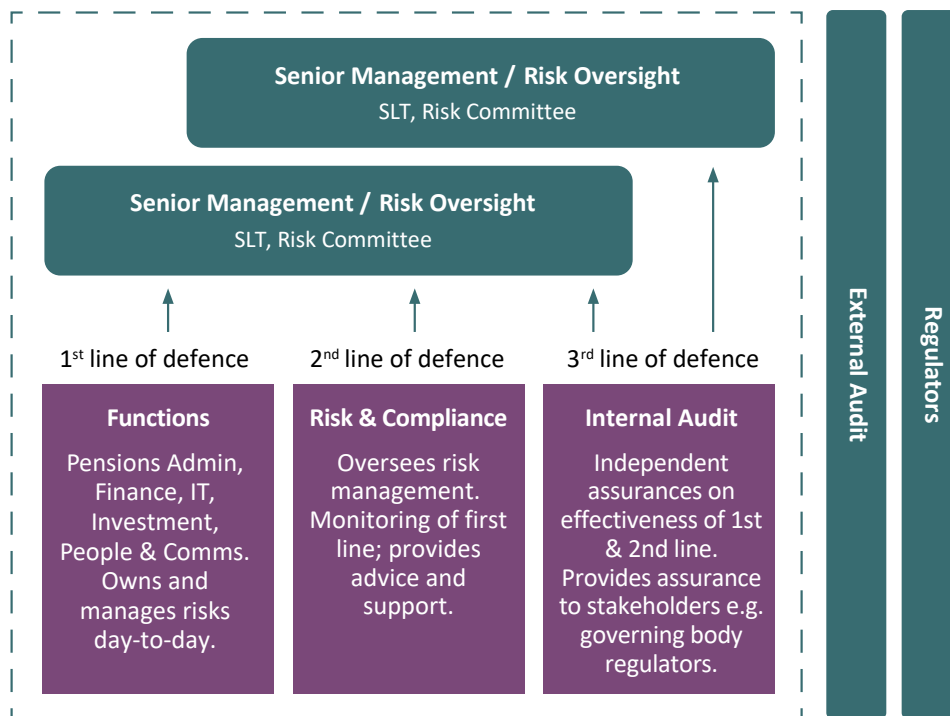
Senior Management / Risk Oversight
SLT, Risk Committee

Senior Management / Risk Oversight
SLT, Risk Committee

1$^{st}$ line of defence

2$^{nd}$ line of defence

3$^{rd}$ line of defence

Functions
Pensions Admin, Finance, IT, Investment, People & Comms. Owns and manages risks day-to-day.

Risk & Compliance
Oversees risk management. Monitoring of first line; provides advice and support.

Internal Audit
Independent assurances on effectiveness of 1st & 2nd line. Provides assurance to stakeholders e.g. governing body regulators.

External Audit

Regulators